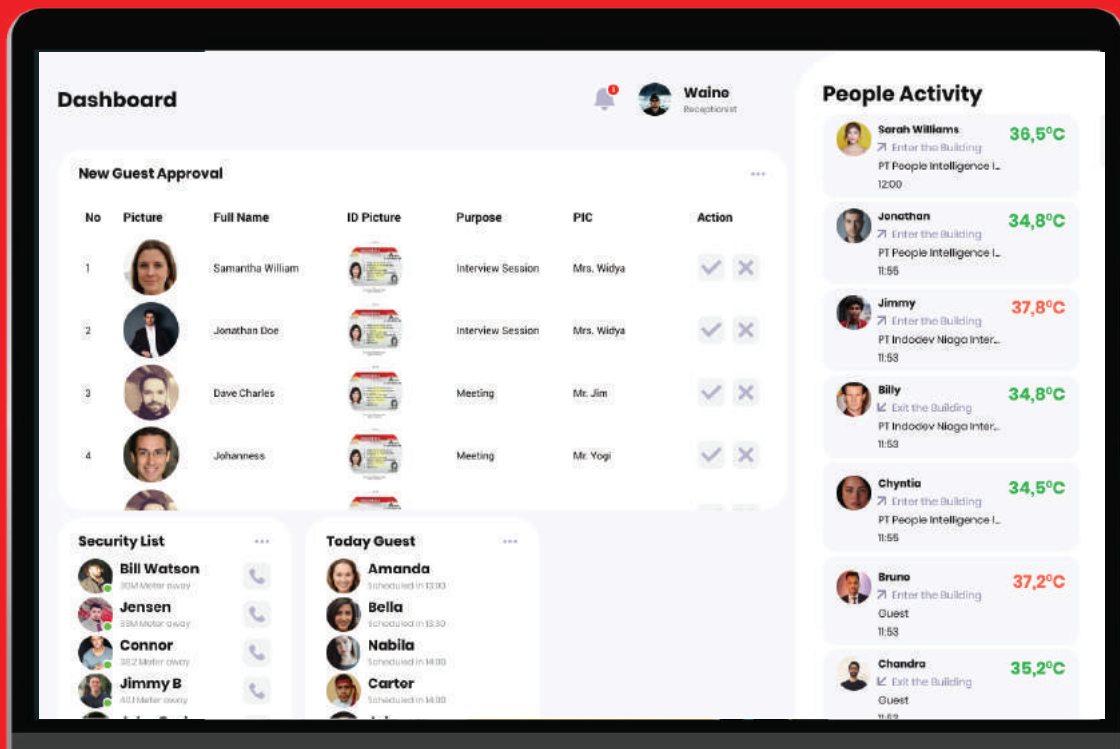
Dashboard

Waine
Receptionist

New Guest Approval

| No | Picture | Full Name | ID Picture | Purpose | PIC | Action |
|---|---|---|---|---|---|---|
| 1 | | Samantha William | | Interview Session | Mrs. Widya | |
| 2 | | Jonathan Doe | | Interview Session | Mrs. Widya | |
| 3 | | Dave Charles | | Meeting | Mr. Jim | |
| 4 | | Johanness | | Meeting | Mr. Yogi | |

Security List
Bill Watson
30M Meter away
Jensen
33M Meter away
Connor
38.2 Meter away
Jimmy B
40.1 Meter away

Today Guest
Amanda
Scheduled in 13:30
Bella
Scheduled in 13:30
Nabila
Scheduled in 14:00
Carter
Scheduled in 14:00

People Activity

Sarah Williams
Enter the Building
PT People Intelligence I...
12:00
36,5°C

Jonathan
Enter the Building
PT People Intelligence I...
11:55
34,8°C

Jimmy
Enter the Building
PT Indodev Niaga Inter...
11:53
37,8°C

Billy
Exit the Building
PT Indodev Niaga Inter...
11:53
34,8°C

Chyntia
Enter the Building
PT People Intelligence I...
11:55
34,5°C

Bruno
Enter the Building
Guest
11:53
37,2°C

Chandra
Exit the Building
Guest
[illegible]
35,2°C